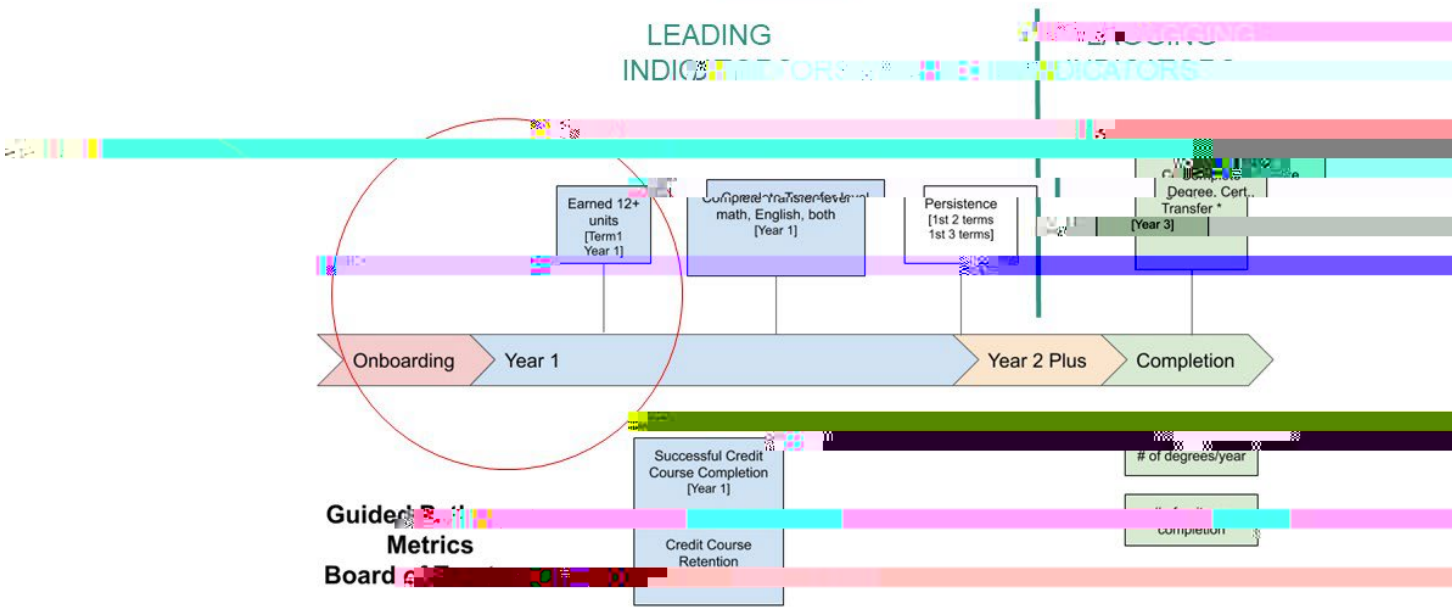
LEADING INDIC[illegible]

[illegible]AGGING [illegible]ICATORS

Earned 12+ units [Term1 Year 1]

Completed Transfer-level math, English, both [Year 1]

Persistence [1st 2 terms 1st 3 terms]

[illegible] Degree, Cert., Transfer *

[Year 3]

Onboarding

Year 1

Year 2 Plus

Completion

Successful Credit Course Completion [Year 1]

Credit Course Retention

# of degrees/year

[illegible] completion

Guided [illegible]

Metrics

Board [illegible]